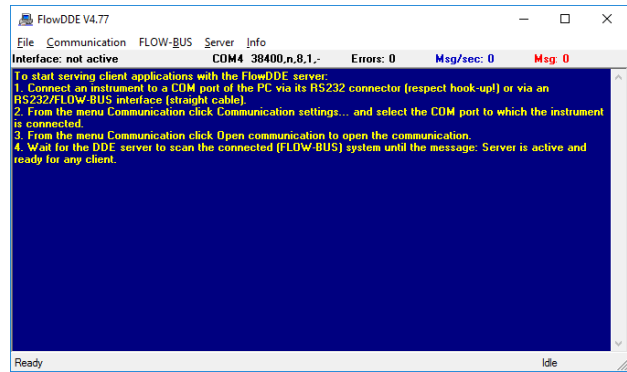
FlowDDE V4.77

File Communication FLOW-BUS Server Info

Interface: not active COM4 38400,n,8,1,- Errors: 0 Msg/sec: 0 Msg: 0

To start serving client applications with the FlowDDE server:
1. Connect an instrument to a COM port of the PC via its RS232 connector (respect hook-up!) or via an RS232/FLOW-BUS interface (straight cable).
2. From the menu Communication click Communication settings... and select the COM port to which the instrument is connected.
3. From the menu Communication click Open communication to open the communication.
4. Wait for the DDE server to scan the connected (FLOW-BUS) system until the message: Server is active and ready for any client.

Ready Idle